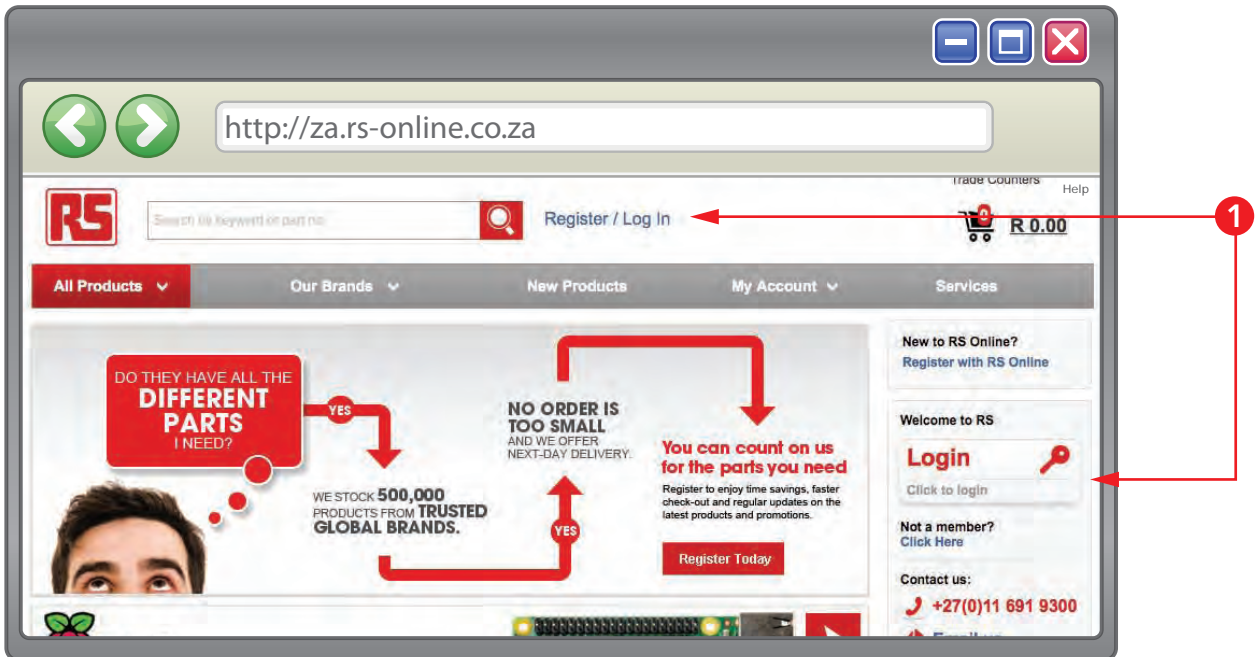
http://za.rs-online.co.za

RS

Search by keyword or part no.

Register / Log In

Trade Counters

Help

R 0.00

1

All Products

Our Brands

New Products

My Account

Services

DO THEY HAVE ALL THE DIFFERENT PARTS I NEED?

YES

WE STOCK 500,000 PRODUCTS FROM TRUSTED GLOBAL BRANDS.

YES

NO ORDER IS TOO SMALL AND WE OFFER NEXT-DAY DELIVERY.

You can count on us for the parts you need

Register to enjoy time savings, faster check-out and regular updates on the latest products and promotions.

Register Today

New to RS Online?
Register with RS Online

Welcome to RS

Login
Click to login

Not a member?
Click Here

Contact us:
+27(0)11 691 9300

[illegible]